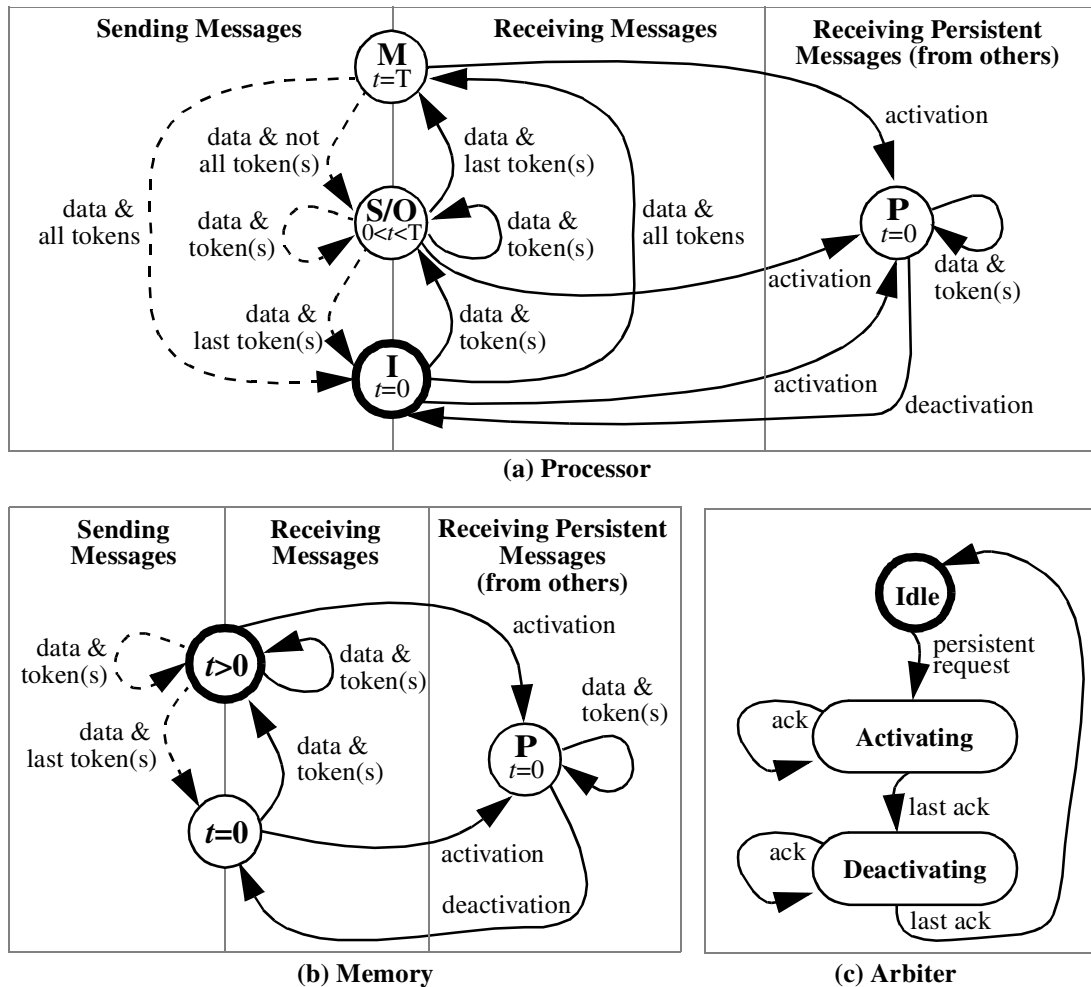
Sending Messages

Receiving Messages

Receiving Persistent Messages (from others)

M
$t$=T

data & not all token(s)

data & all tokens

data & token(s)

S/O
0<$t$<T

data & last token(s)

data & token(s)

data & last token(s)

I
$t$=0

data & token(s)

data & all tokens

activation

P
$t$=0

data & token(s)

activation

activation

deactivation

(a) Processor

Sending Messages

Receiving Messages

Receiving Persistent Messages (from others)

data & token(s)

$t$>0

data & token(s)

activation

data & last token(s)

data & token(s)

data & token(s)

P
$t$=0

$t$=0

activation

deactivation

(b) Memory

Idle

persistent request

ack

Activating

last ack

ack

Deactivating

last ack

(c) Arbiter